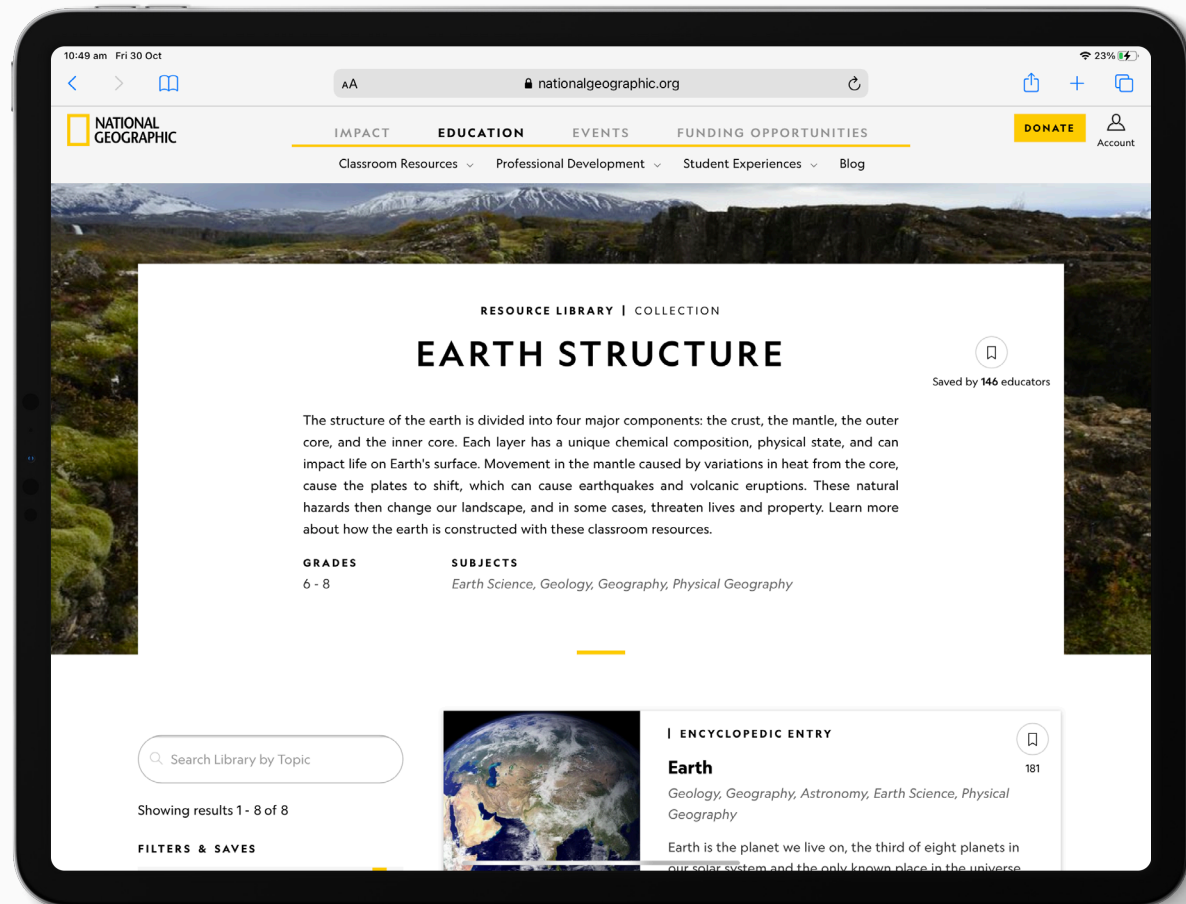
10:49 am Fri 30 Oct

23%

AA nationalgeographic.org

NATIONAL GEOGRAPHIC

IMPACT EDUCATION EVENTS FUNDING OPPORTUNITIES

DONATE

Account

Classroom Resources Professional Development Student Experiences Blog

RESOURCE LIBRARY | COLLECTION

EARTH STRUCTURE

Saved by 146 educators

The structure of the earth is divided into four major components: the crust, the mantle, the outer core, and the inner core. Each layer has a unique chemical composition, physical state, and can impact life on Earth's surface. Movement in the mantle caused by variations in heat from the core, cause the plates to shift, which can cause earthquakes and volcanic eruptions. These natural hazards then change our landscape, and in some cases, threaten lives and property. Learn more about how the earth is constructed with these classroom resources.

GRADES
6 - 8

SUBJECTS
Earth Science, Geology, Geography, Physical Geography

Search Library by Topic

Showing results 1 - 8 of 8

FILTERS & SAVES

| ENCYCLOPEDIC ENTRY

Earth

181

Geology, Geography, Astronomy, Earth Science, Physical Geography

Earth is the planet we live on, the third of eight planets in our solar system and the only known place in the universe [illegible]